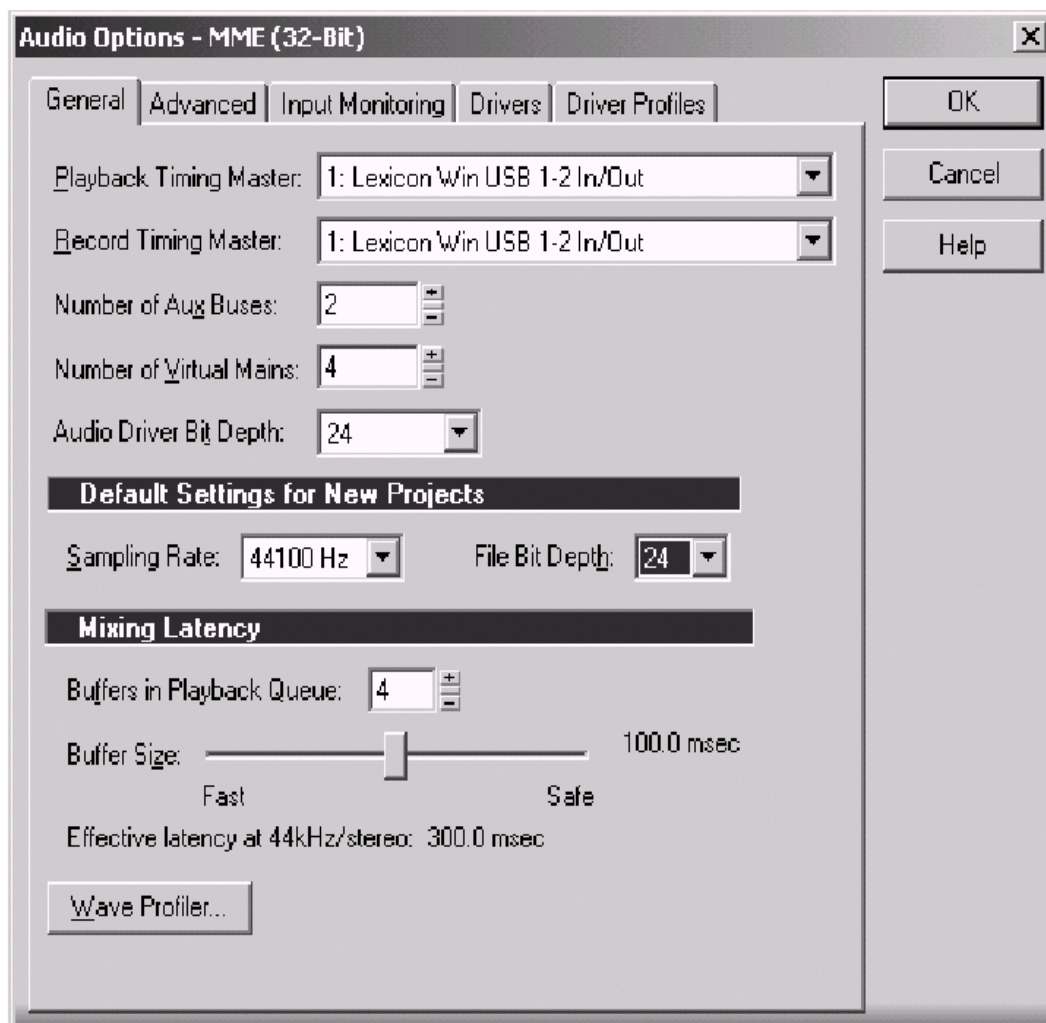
Audio Options - MME (32-Bit)

General | Advanced | Input Monitoring | Drivers | Driver Profiles

OK

Cancel

Help

Playback Timing Master: 1: Lexicon Win USB 1-2 In/Out

Record Timing Master: 1: Lexicon Win USB 1-2 In/Out

Number of Aux Buses: 2

Number of Virtual Mains: 4

Audio Driver Bit Depth: 24

Default Settings for New Projects

Sampling Rate: 44100 Hz

File Bit Depth: 24

Mixing Latency

Buffers in Playback Queue: 4

Buffer Size:

100.0 msec

Fast

Safe

Effective latency at 44kHz/stereo: 300.0 msec

Wave Profiler...